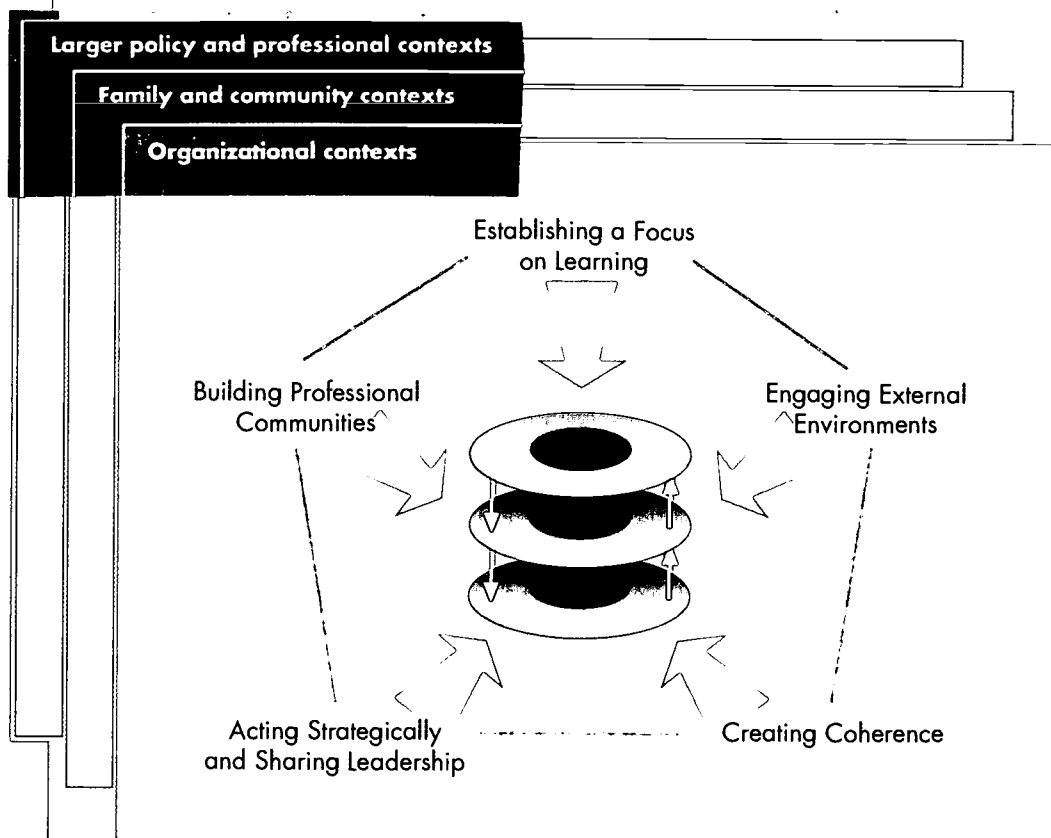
Larger policy and professional contexts

Family and community contexts

Organizational contexts

Establishing a Focus on Learning

Building Professional Communities

Engaging External Environments

Acting Strategically and Sharing Leadership

Creating Coherence